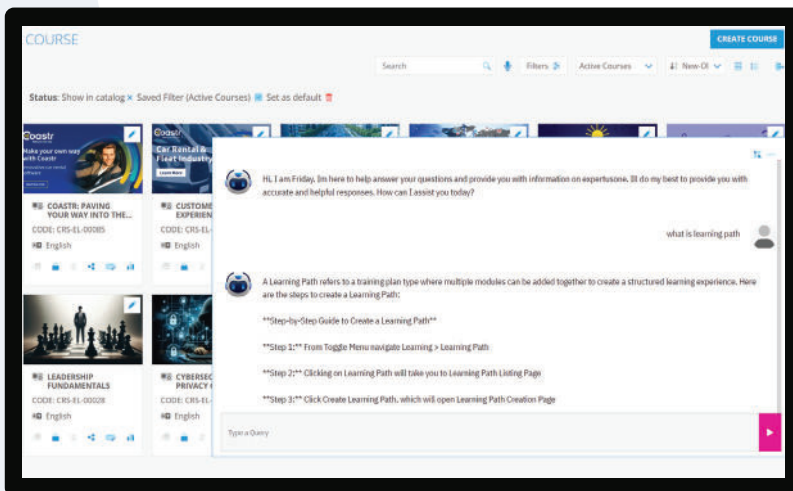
COURSE

CREATE COURSE

Search

Filters

Active Courses

New-Ol

Status: Show in catalog × Saved Filter (Active Courses) Set as default

Coastr

Make your own way with Coastr

COASTR: PAVING YOUR WAY INTO THE...

CODE: CRS-EL-00085

English

Coastr

Car Rental & Fleet Industry

CUSTOME EXPERIEN

CODE: CRS-EL-

English

LEADERSHIP FUNDAMENTALS

CODE: CRS-EL-00028

English

CYBERSEC PRIVACY

CODE: CRS-EL-

English

Hi, I am Friday, Im here to help answer your questions and provide you with information on expertusone. Ill do my best to provide you with accurate and helpful responses. How can I assist you today?

what is learning path

A Learning Path refers to a training plan type where multiple modules can be added together to create a structured learning experience. Here are the steps to create a Learning Path:

**Step-by-Step Guide to Create a Learning Path**

**Step 1:** From Toggle Menu navigate Learning > Learning Path

**Step 2:** Clicking on Learning Path will take you to Learning Path Listing Page

**Step 3:** Click Create Learning Path, which will open Learning Path Creation Page

Type a Query